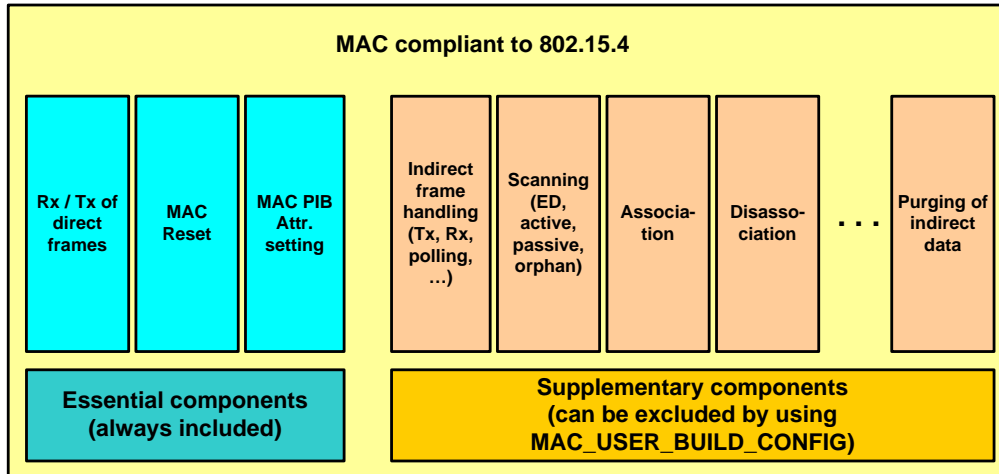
MAC compliant to 802.15.4

Rx / Tx of direct frames

MAC Reset

MAC PIB Attr. setting

Indirect frame handling (Tx, Rx, polling, …)

Scanning (ED, active, passive, orphan)

Association

Disassociation

. . .

Purging of indirect data

Essential components (always included)

Supplementary components (can be excluded by using MAC_USER_BUILD_CONFIG)